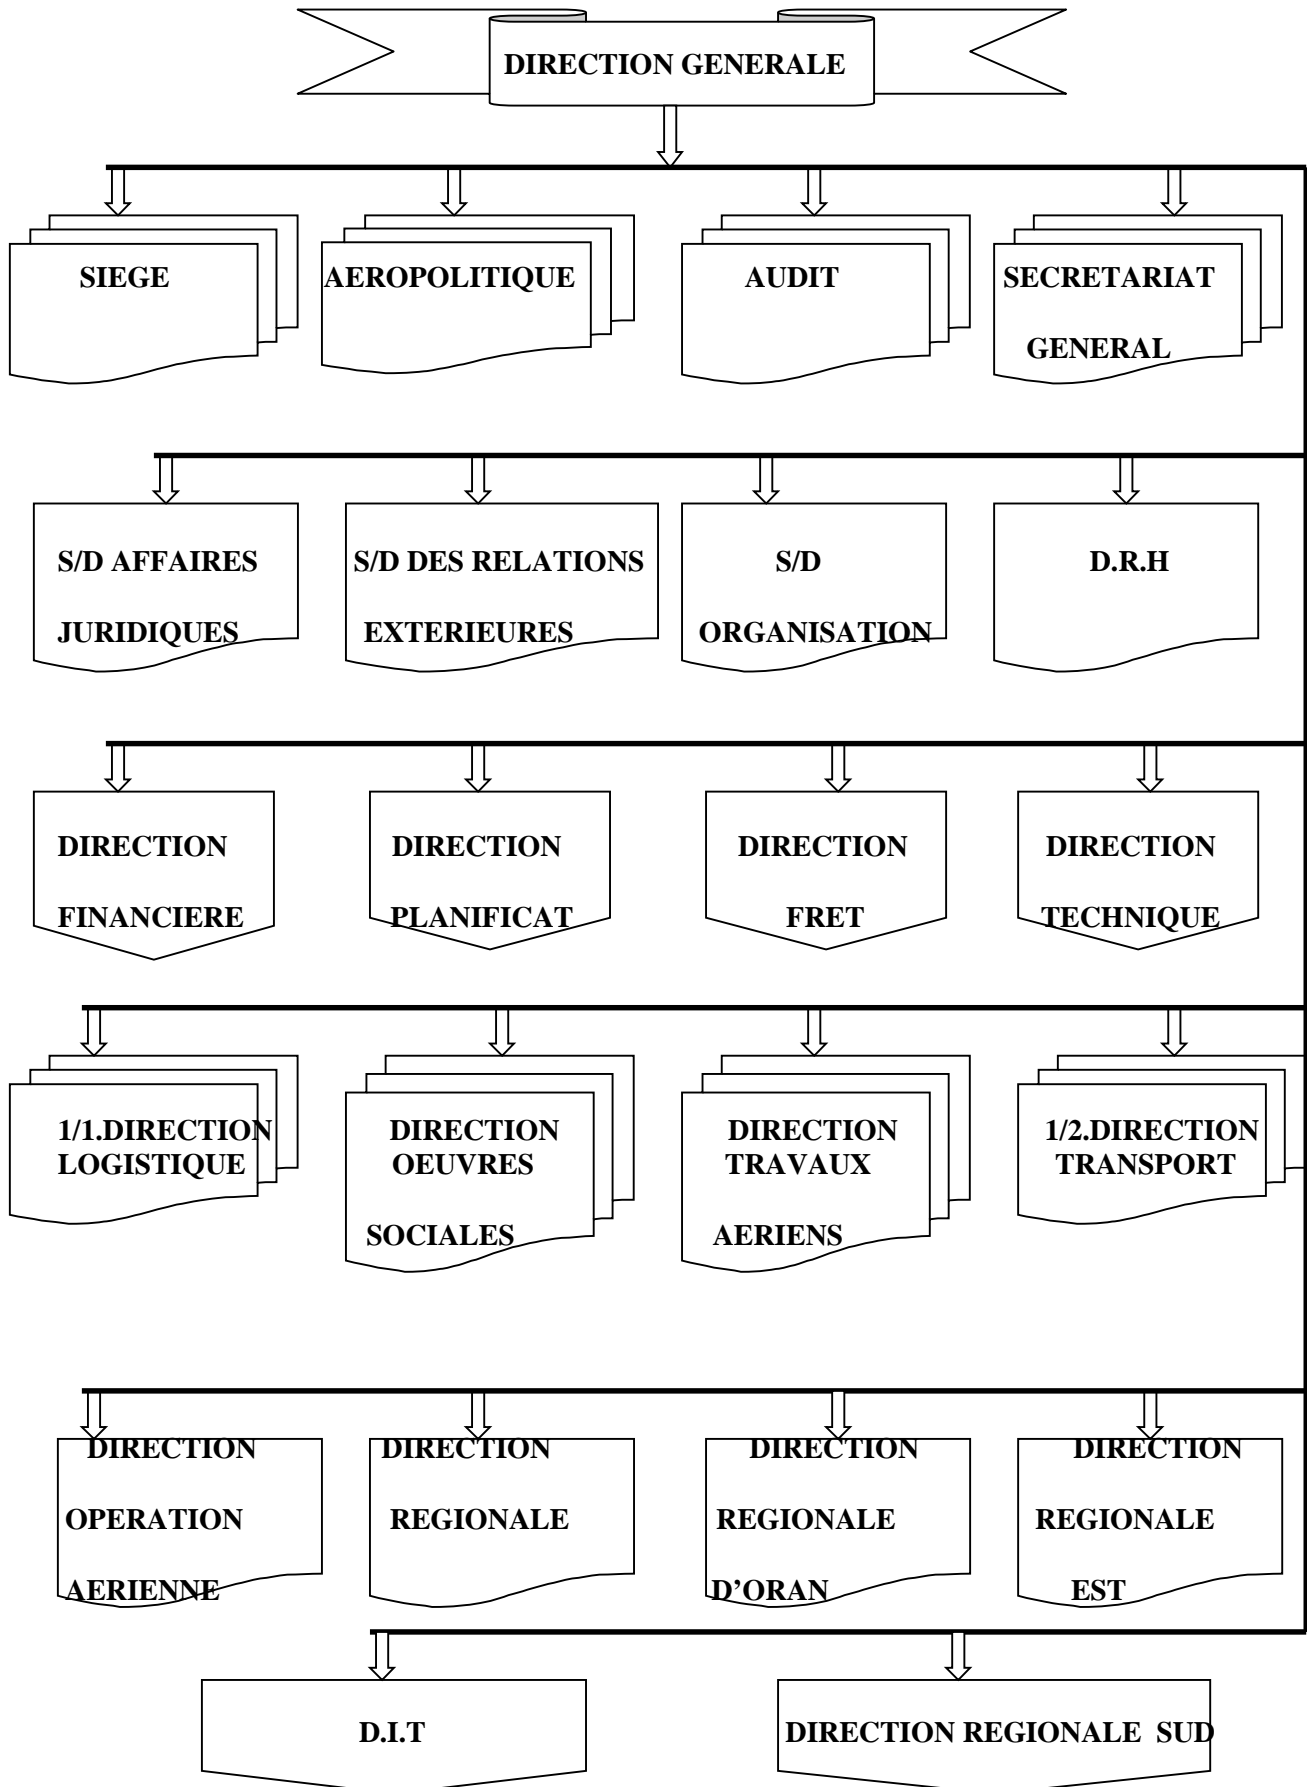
DIRECTION GENERALE

SIEGE

AEROPOLITIQUE

AUDIT

SECRETARIAT GENERAL

S/D AFFAIRES JURIDIQUES

S/D DES RELATIONS EXTERIEURES

S/D ORGANISATION

D.R.H

DIRECTION FINANCIERE

DIRECTION PLANIFICAT

DIRECTION FRET

DIRECTION TECHNIQUE

1/1.DIRECTION LOGISTIQUE

DIRECTION OEUVRES SOCIALES

DIRECTION TRAVAUX AERIENS

1/2.DIRECTION TRANSPORT

DIRECTION OPERATION AERIENNE

DIRECTION REGIONALE

DIRECTION REGIONALE D'ORAN

DIRECTION REGIONALE EST

D.I.T

DIRECTION REGIONALE SUD